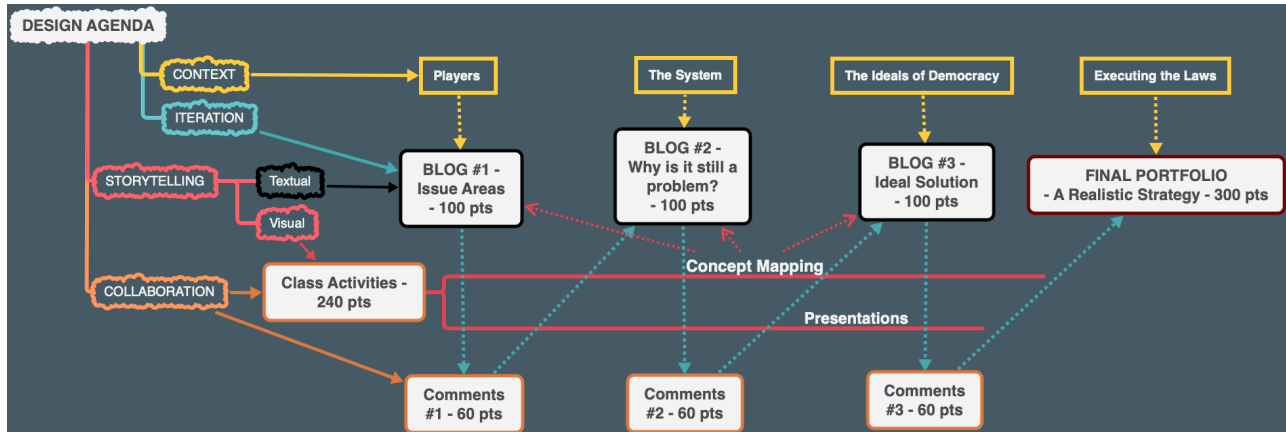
DESIGN AGENDA

CONTEXT

ITERATION

STORYTELLING

Textual

Visual

COLLABORATION

Players

The System

The Ideals of Democracy

Executing the Laws

BLOG #1 - Issue Areas - 100 pts

BLOG #2 - Why is it still a problem? - 100 pts

BLOG #3 - Ideal Solution - 100 pts

FINAL PORTFOLIO - A Realistic Strategy - 300 pts

Concept Mapping

Class Activities - 240 pts

Presentations

Comments #1 - 60 pts

Comments #2 - 60 pts

Comments #3 - 60 pts